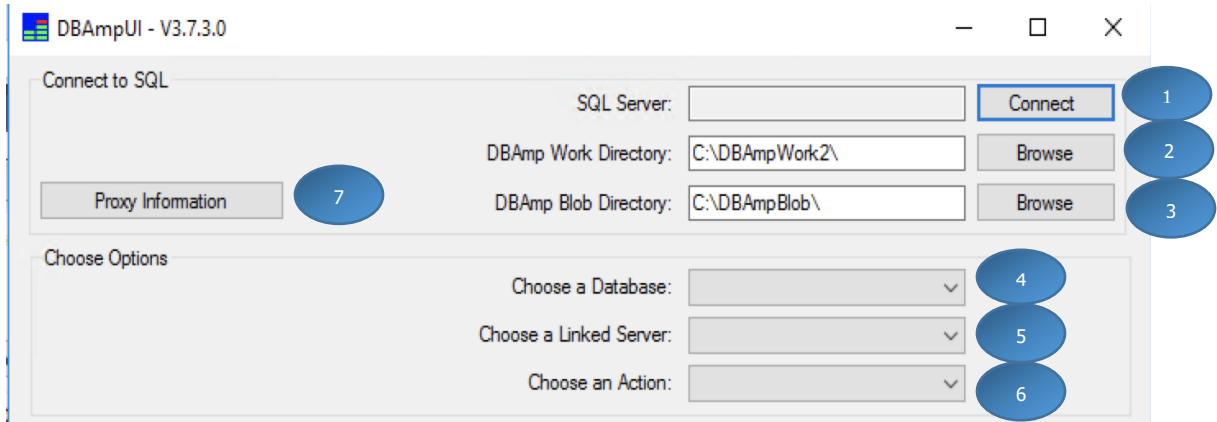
DBAmpUI - V3.7.3.0

Connect to SQL

SQL Server:

Connect

1

DBAmp Work Directory: C:\DBAmpWork2\

Browse

2

Proxy Information

7

DBAmp Blob Directory: C:\DBAmpBlob\

Browse

3

Choose Options

Choose a Database:

4

Choose a Linked Server:

5

Choose an Action:

6